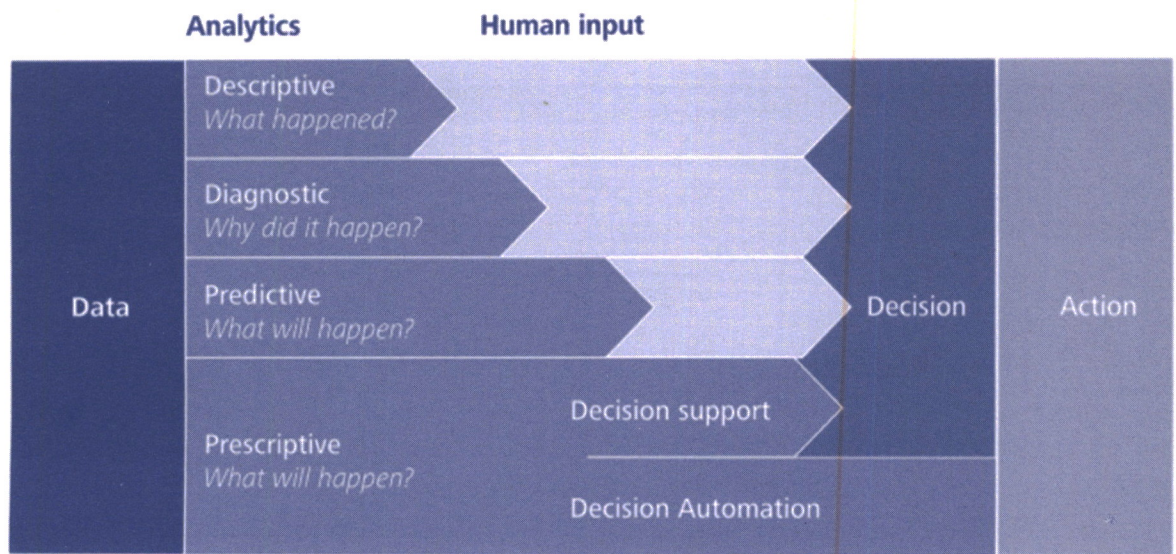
Analytics
Human input

Data

Descriptive
What happened?

Diagnostic
Why did it happen?

Predictive
What will happen?

Prescriptive
What will happen?

Decision support

Decision Automation

Decision

Action